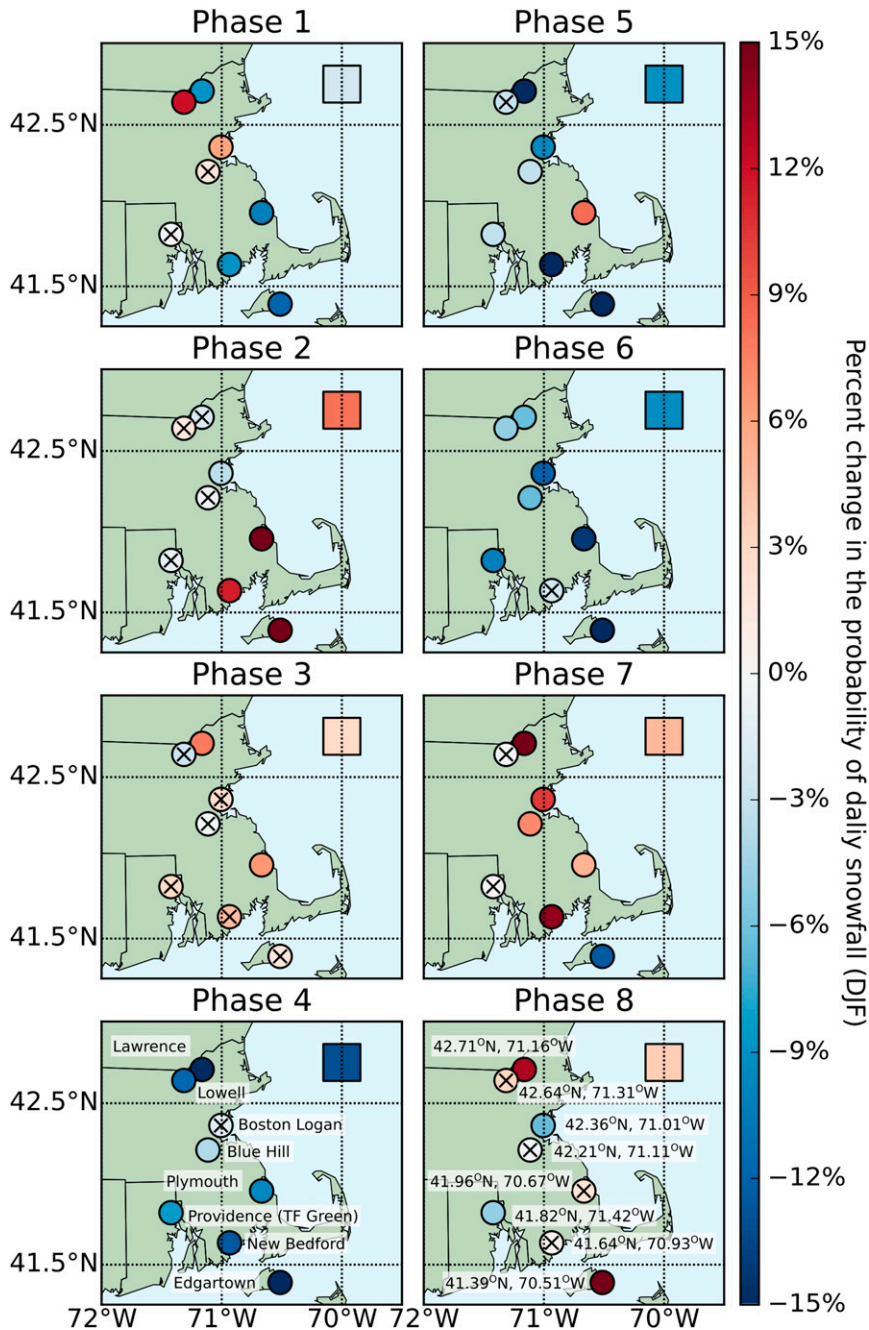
Phase 1

Phase 5

42.5°N

41.5°N

Phase 2

Phase 6

42.5°N

41.5°N

Phase 3

Phase 7

42.5°N

41.5°N

Phase 4

Lawrence

Lowell

Boston Logan

Blue Hill

Plymouth

Providence (TF Green)

New Bedford

Edgartown

Phase 8

42.71$^{O}$N, 71.16$^{O}$W

42.64$^{O}$N, 71.31$^{O}$W

42.36$^{O}$N, 71.01$^{O}$W

42.21$^{O}$N, 71.11$^{O}$W

41.96$^{O}$N, 70.67$^{O}$W

41.82$^{O}$N, 71.42$^{O}$W

41.64$^{O}$N, 70.93$^{O}$W

41.39$^{O}$N, 70.51$^{O}$W

42.5°N

41.5°N

72°W 71°W 70°W 72°W 71°W 70°W

15%

12%

9%

6%

3%

0%

−3%

−6%

−9%

−12%

−15%

Percent change in the probability of daily snowfall (DJF)